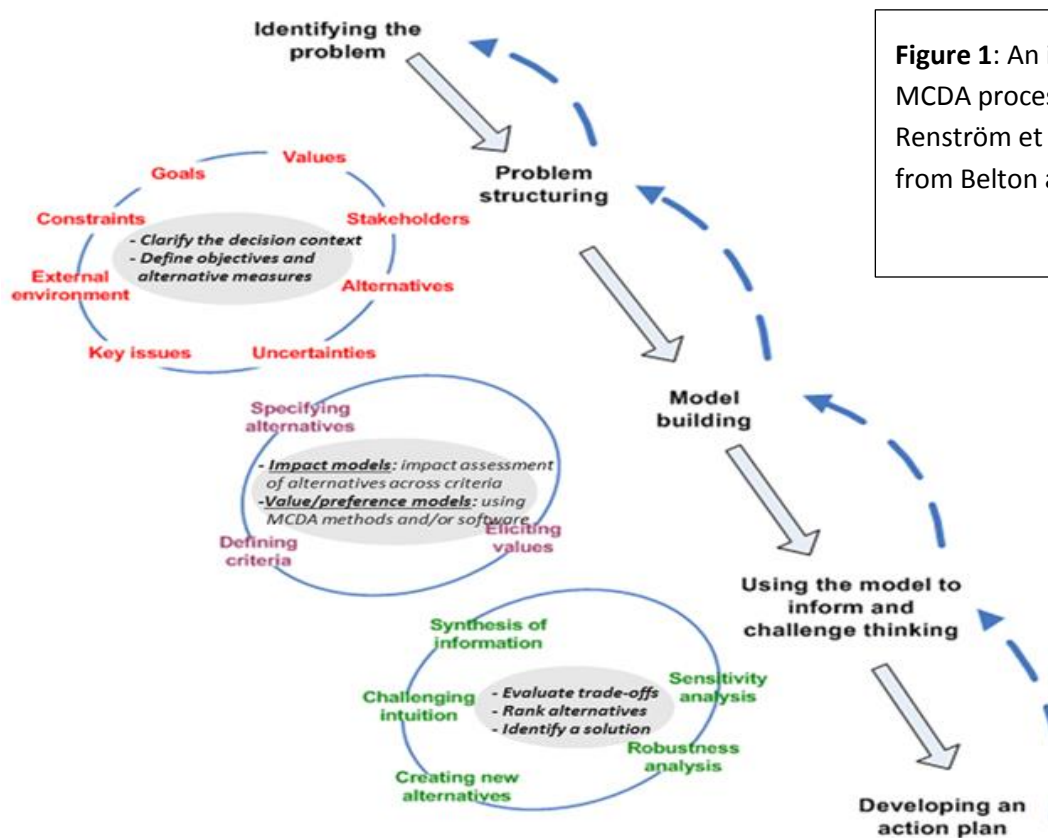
Identifying the problem

Figure 1: An i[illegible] MCDA proces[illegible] Renström et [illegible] from Belton a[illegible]

Problem structuring

Goals

Values

Constraints

Stakeholders

- Clarify the decision context
- Define objectives and alternative measures

External environment

Alternatives

Key issues

Uncertainties

Model building

Specifying alternatives

- Impact models: impact assessment of alternatives across criteria
- Value/preference models: using MCDA methods and/or software

Defining criteria

Eliciting values

Using the model to inform and challenge thinking

Synthesis of information

Challenging intuition

- Evaluate trade-offs
- Rank alternatives
- Identify a solution

Sensitivity analysis

Robustness analysis

Creating new alternatives

Developing an action plan